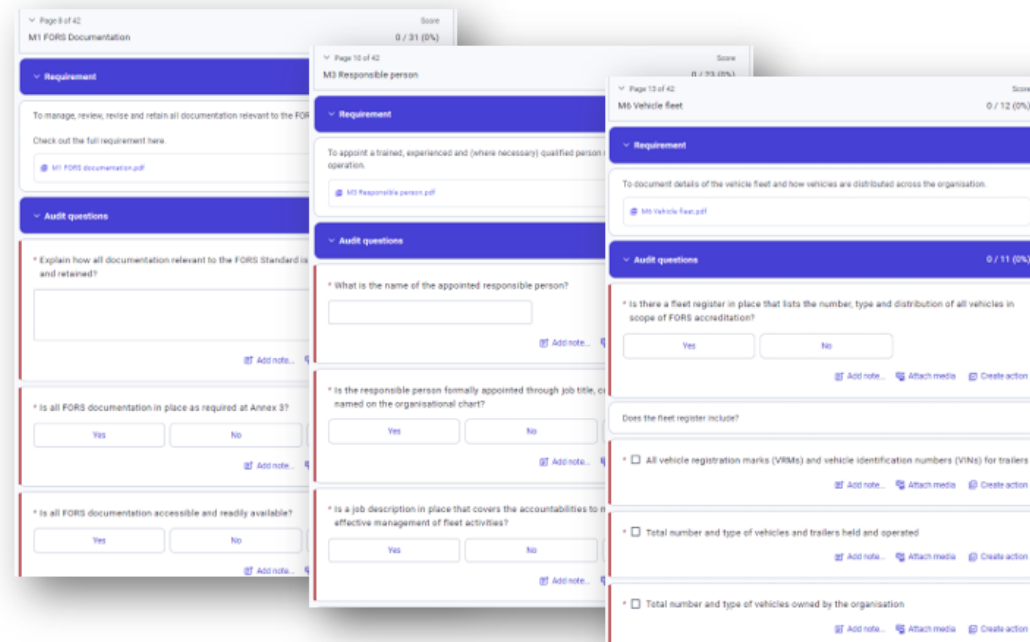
Page 8 of 42
M1 FORS Documentation
Score
0 / 31 (0%)

Requirement

To manage, review, revise and retain all documentation relevant to the FOR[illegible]

Check out the full requirement here.

M1 FORS documentation.pdf

Audit questions

* Explain how all documentation relevant to the FORS Standard is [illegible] and retained?

Add note...

* Is all FORS documentation in place as required at Annex 3?

Yes
No

Add note...

* Is all FORS documentation accessible and readily available?

Yes
No

Add note...

Page 10 of 42
M3 Responsible person
Score
0 / 23 (0%)

Requirement

To appoint a trained, experienced and (where necessary) qualified person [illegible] operation.

M3 Responsible person.pdf

Audit questions

* What is the name of the appointed responsible person?

Add note...

* Is the responsible person formally appointed through job title, c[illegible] named on the organisational chart?

Yes
No

Add note...

* Is a job description in place that covers the accountabilities to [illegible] effective management of fleet activities?

Yes
No

Add note...

Page 13 of 42
M6 Vehicle fleet
Score
0 / 12 (0%)

Requirement

To document details of the vehicle fleet and how vehicles are distributed across the organisation.

M6 Vehicle fleet.pdf

Audit questions
0 / 11 (0%)

* Is there a fleet register in place that lists the number, type and distribution of all vehicles in scope of FORS accreditation?

Yes
No

Add note...
Attach media
Create action

Does the fleet register include?

* All vehicle registration marks (VRMs) and vehicle identification numbers (VINs) for trailers

Add note...
Attach media
Create action

* Total number and type of vehicles and trailers held and operated

Add note...
Attach media
Create action

* Total number and type of vehicles owned by the organisation

Add note...
Attach media
Create action